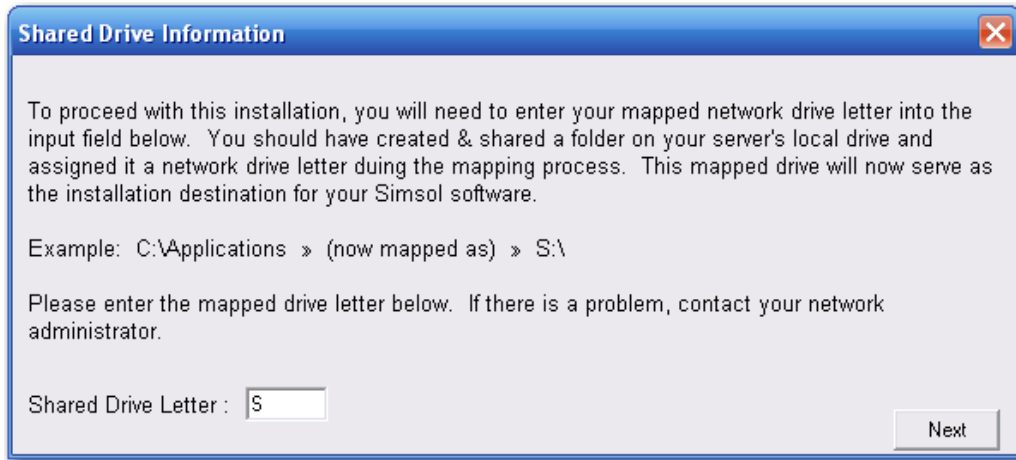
Shared Drive Information

To proceed with this installation, you will need to enter your mapped network drive letter into the input field below. You should have created & shared a folder on your server's local drive and assigned it a network drive letter duing the mapping process. This mapped drive will now serve as the installation destination for your Simsol software.

Example: C:\Applications » (now mapped as) » S:\

Please enter the mapped drive letter below. If there is a problem, contact your network administrator.

Shared Drive Letter : S

Next